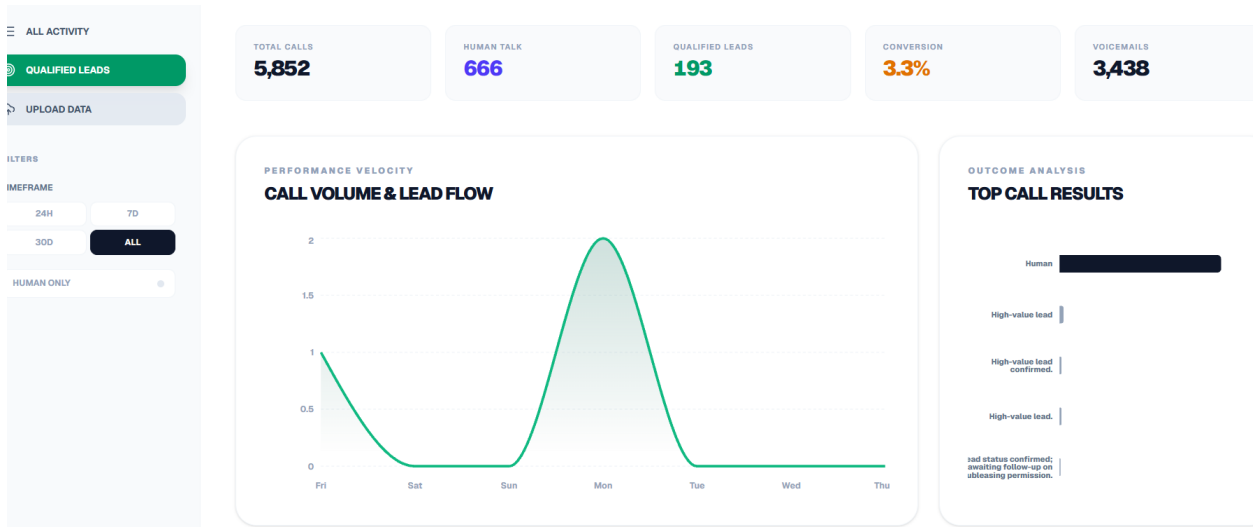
ALL ACTIVITY
QUALIFIED LEADS
UPLOAD DATA
ILTERS
IMEFRAME
24H
7D
30D
ALL
HUMAN ONLY

TOTAL CALLS
5,852
HUMAN TALK
666
QUALIFIED LEADS
193
CONVERSION
3.3%
VOICEMAILS
3,438

PERFORMANCE VELOCITY
CALL VOLUME & LEAD FLOW
2
1.5
1
0.5
0
Fri
Sat
Sun
Mon
Tue
Wed
Thu

OUTCOME ANALYSIS
TOP CALL RESULTS
Human
High-value lead
High-value lead confirmed.
High-value lead.
ead status confirmed; awaiting follow-up on ubleasing permission.